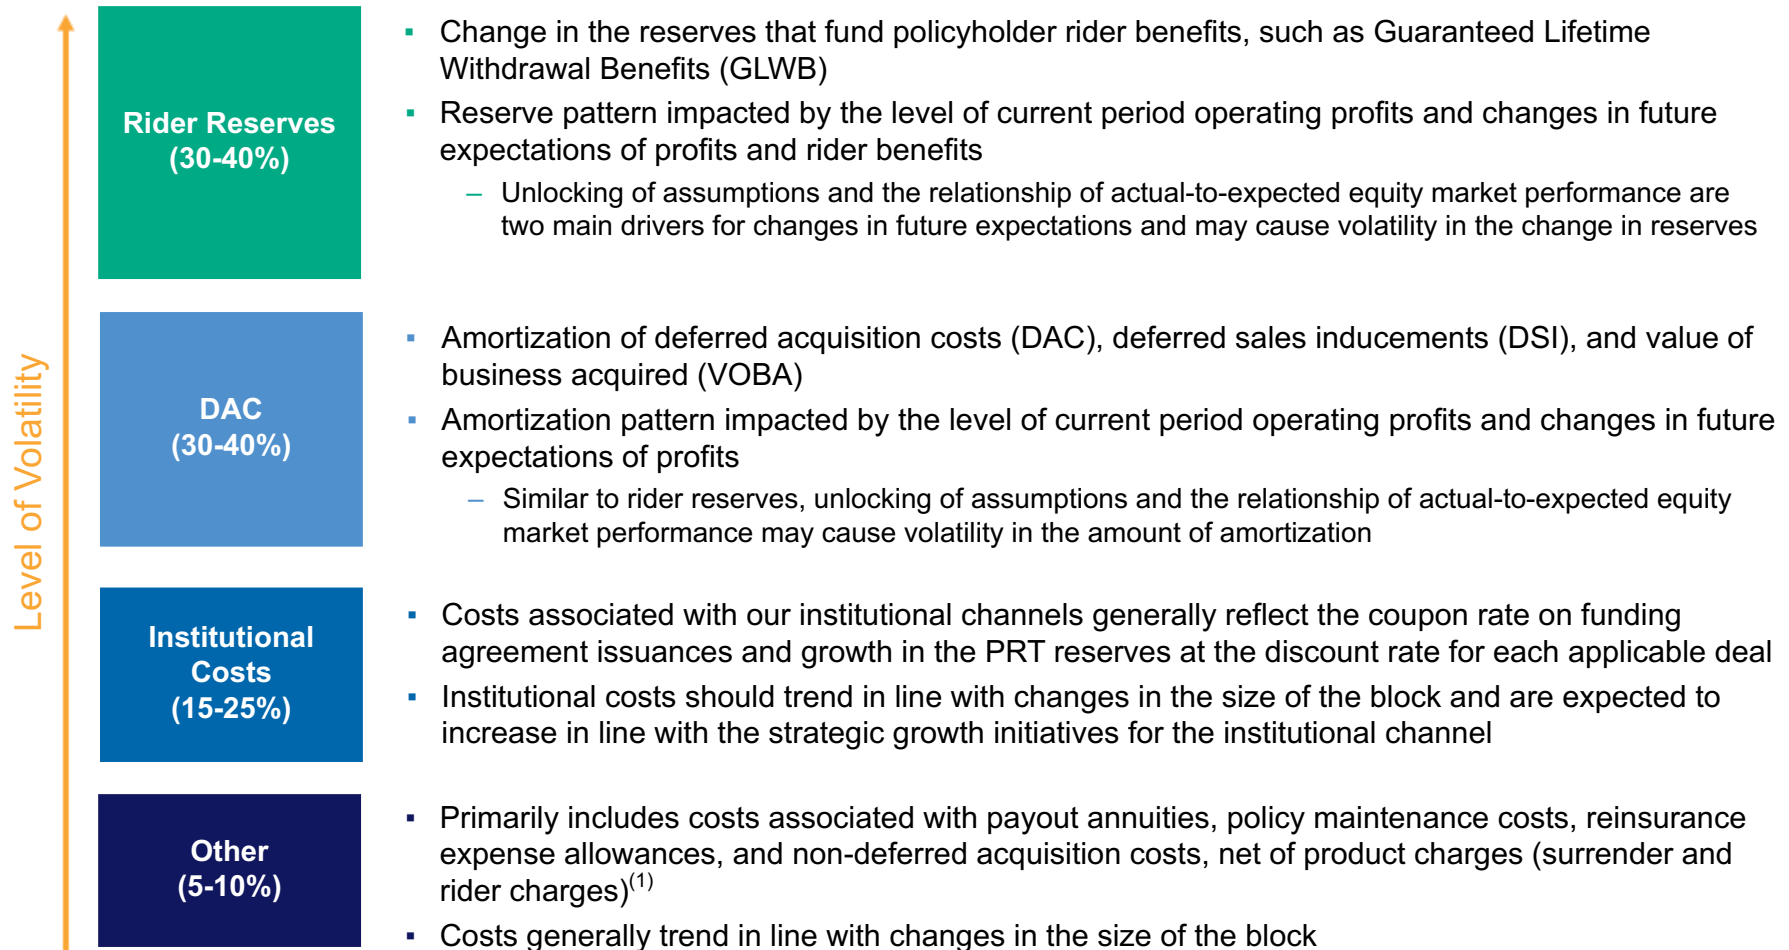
Level of Volatility

Rider Reserves
(30-40%)

- Change in the reserves that fund policyholder rider benefits, such as Guaranteed Lifetime Withdrawal Benefits (GLWB)
- Reserve pattern impacted by the level of current period operating profits and changes in future expectations of profits and rider benefits
  – Unlocking of assumptions and the relationship of actual-to-expected equity market performance are two main drivers for changes in future expectations and may cause volatility in the change in reserves

DAC
(30-40%)

- Amortization of deferred acquisition costs (DAC), deferred sales inducements (DSI), and value of business acquired (VOBA)
- Amortization pattern impacted by the level of current period operating profits and changes in future expectations of profits
  – Similar to rider reserves, unlocking of assumptions and the relationship of actual-to-expected equity market performance may cause volatility in the amount of amortization

Institutional Costs
(15-25%)

- Costs associated with our institutional channels generally reflect the coupon rate on funding agreement issuances and growth in the PRT reserves at the discount rate for each applicable deal
- Institutional costs should trend in line with changes in the size of the block and are expected to increase in line with the strategic growth initiatives for the institutional channel

Other
(5-10%)

- Primarily includes costs associated with payout annuities, policy maintenance costs, reinsurance expense allowances, and non-deferred acquisition costs, net of product charges (surrender and rider charges)$^{(1)}$
- Costs generally trend in line with changes in the size of the block